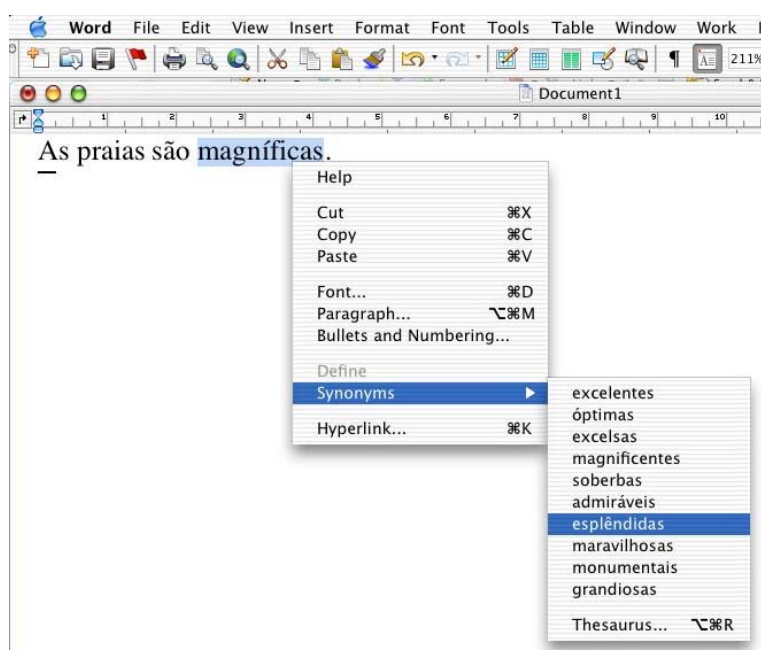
Word File Edit View Insert Format Font Tools Table Window Work

211%

Document1

1 2 3 4 5 6 7 8 9 10

As praias são magníficas.

Help

Cut ⌘X
Copy ⌘C
Paste ⌘V

Font... ⌘D
Paragraph... ⌥⌘M
Bullets and Numbering...

Define
Synonyms

Hyperlink... ⌘K

excelentes
óptimas
excelsas
magnificentes
soberbas
admiráveis
esplêndidas
maravilhosas
monumentais
grandiosas

Thesaurus... ⌥⌘R